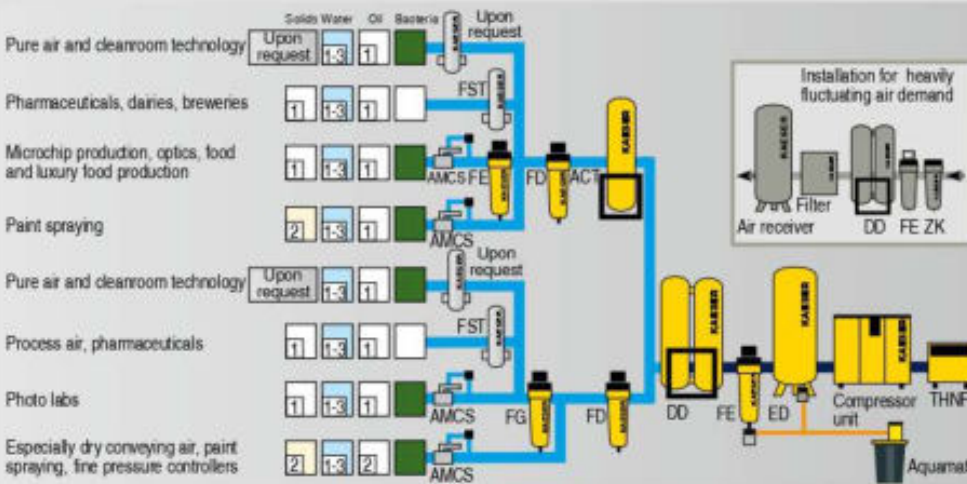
Solids Water Oil Bacteria

Pure air and cleanroom technology | Upon request | 1-3 | 1 | Upon request

Pharmaceuticals, dairies, breweries | 1 | 1-3 | 1 | FST

Microchip production, optics, food and luxury food production | 1 | 1-3 | 1 | AMCS FE

Paint spraying | 2 | 1-3 | 1 | AMCS

Pure air and cleanroom technology | Upon request | 1-3 | 1 | Upon request

Process air, pharmaceuticals | 1 | 1-3 | 1 | FST

Photo labs | 1 | 1-3 | 1 | AMCS

Especially dry conveying air, paint spraying, fine pressure controllers | 2 | 1-3 | 2 | AMCS

FD ACT

FG FD

DD FE ED Compressor unit THNF

Aquamat

Installation for heavily fluctuating air demand

Filter

Air receiver DD FE ZK

KAESER